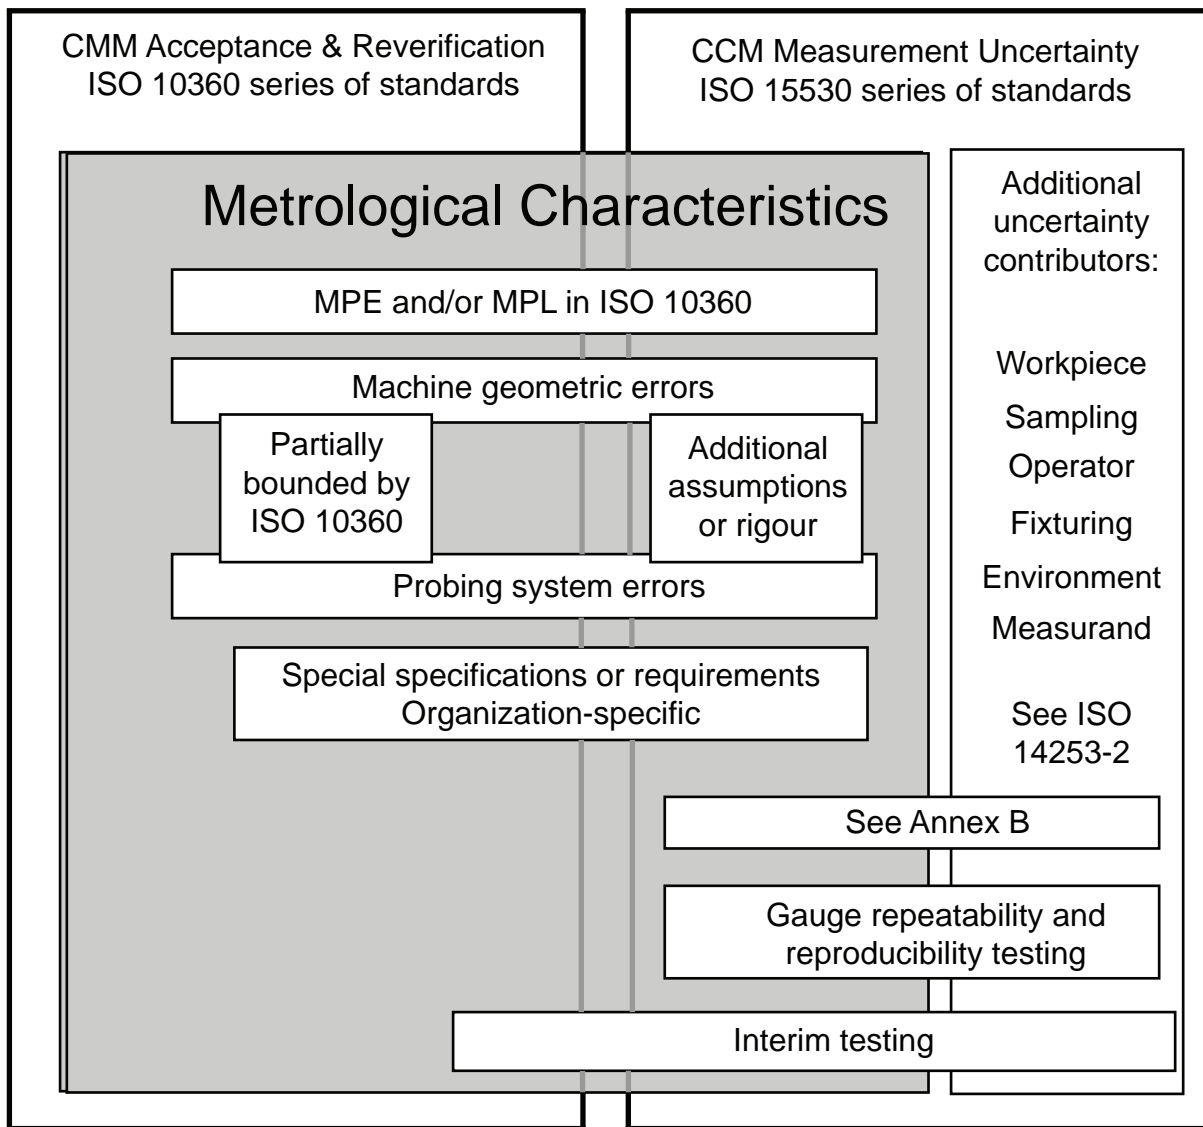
CMM Acceptance & Reverification
ISO 10360 series of standards

CCM Measurement Uncertainty
ISO 15530 series of standards

Metrological Characteristics

MPE and/or MPL in ISO 10360

Machine geometric errors

Partially bounded by ISO 10360

Additional assumptions or rigour

Probing system errors

Special specifications or requirements
Organization-specific

Additional uncertainty contributors:

Workpiece

Sampling

Operator

Fixturing

Environment

Measurand

See ISO 14253-2

See Annex B

Gauge repeatability and reproducibility testing

Interim testing